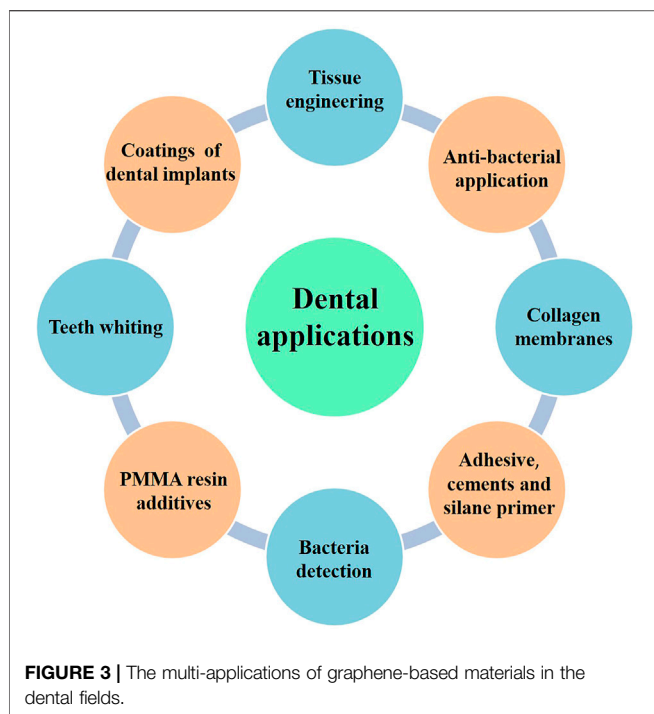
Tissue engineering

Anti-bacterial application

Collagen membranes

Adhesive, cements and silane primer

Bacteria detection

PMMA resin additives

Teeth whiting

Coatings of dental implants

Dental applications

FIGURE 3 | The multi-applications of graphene-based materials in the dental fields.